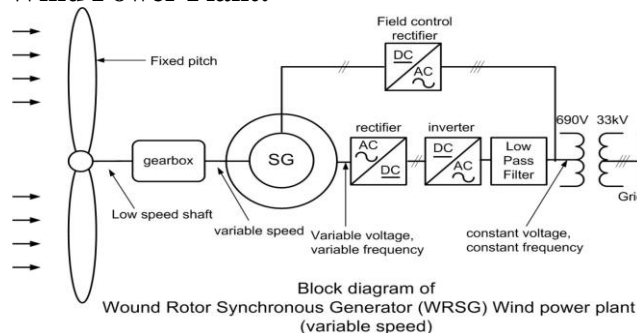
Wind Power Plant:

Field control rectifier

DC

AC

Fixed pitch

rectifier

AC

DC

inverter

DC

AC

Low Pass Filter

690V 33kV

gearbox

SG

Gri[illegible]

Low speed shaft

variable speed

Variable voltage, variable frequency

constant voltage, constant frequency

Block diagram of
Wound Rotor Synchronous Generator (WRSG) Wind power plant
(variable speed)